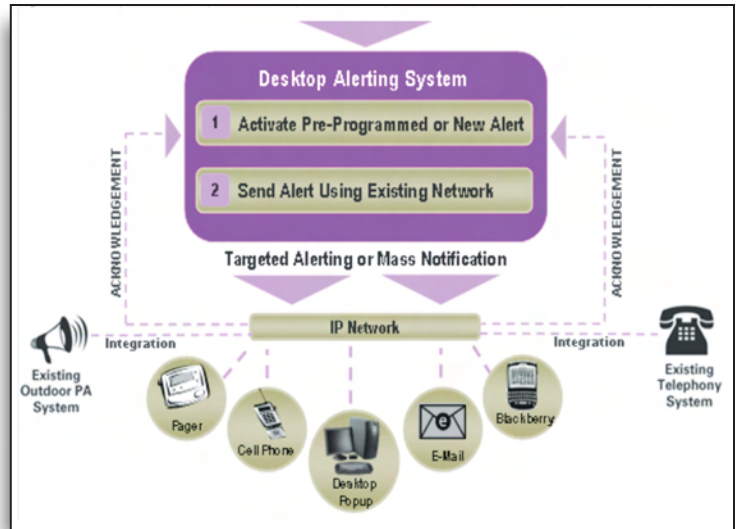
Desktop Alerting System

1 Activate Pre-Programmed or New Alert

2 Send Alert Using Existing Network

ACKNOWLEDGEMENT

ACKNOWLEDGEMENT

Targeted Alerting or Mass Notification

IP Network

Integration

Integration

Existing Outdoor PA System

Existing Telephony System

Pager

Cell Phone

Desktop Popup

E-Mail

Blackberry